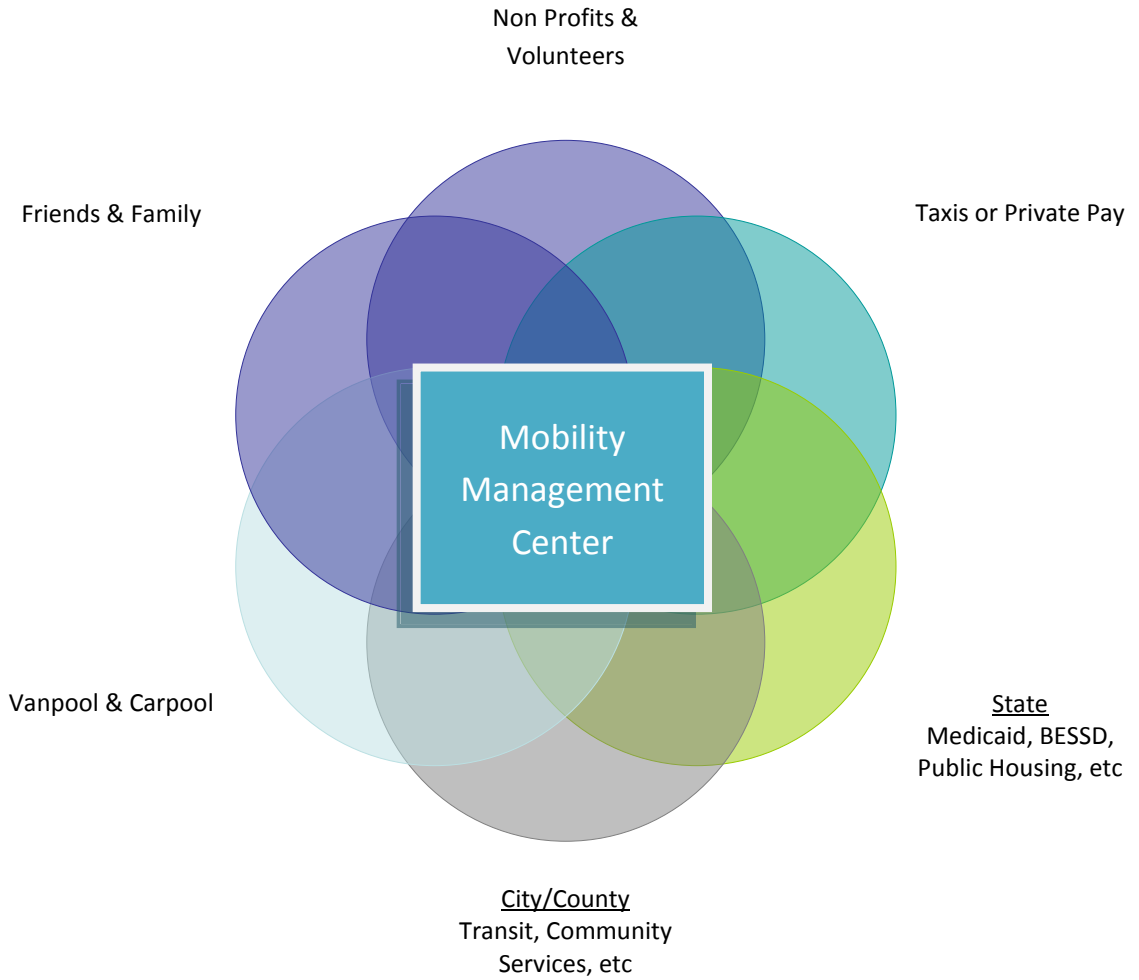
Non Profits & Volunteers

Friends & Family

Taxis or Private Pay

Mobility Management Center

Vanpool & Carpool

State
Medicaid, BESSD, Public Housing, etc

City/County
Transit, Community Services, etc